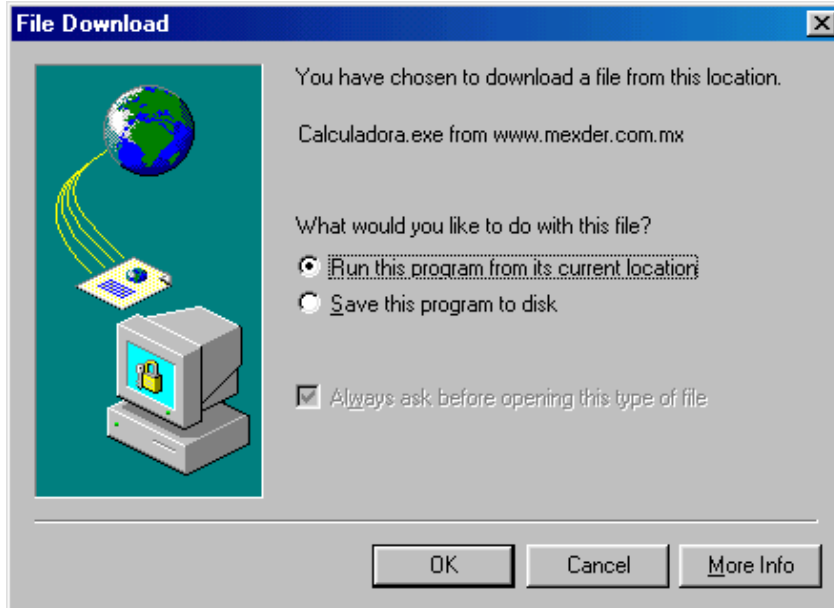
File Download

You have chosen to download a file from this location.

Calculadora.exe from www.mexder.com.mx

What would you like to do with this file?

Run this program from its current location

Save this program to disk

Always ask before opening this type of file

OK

Cancel

More Info